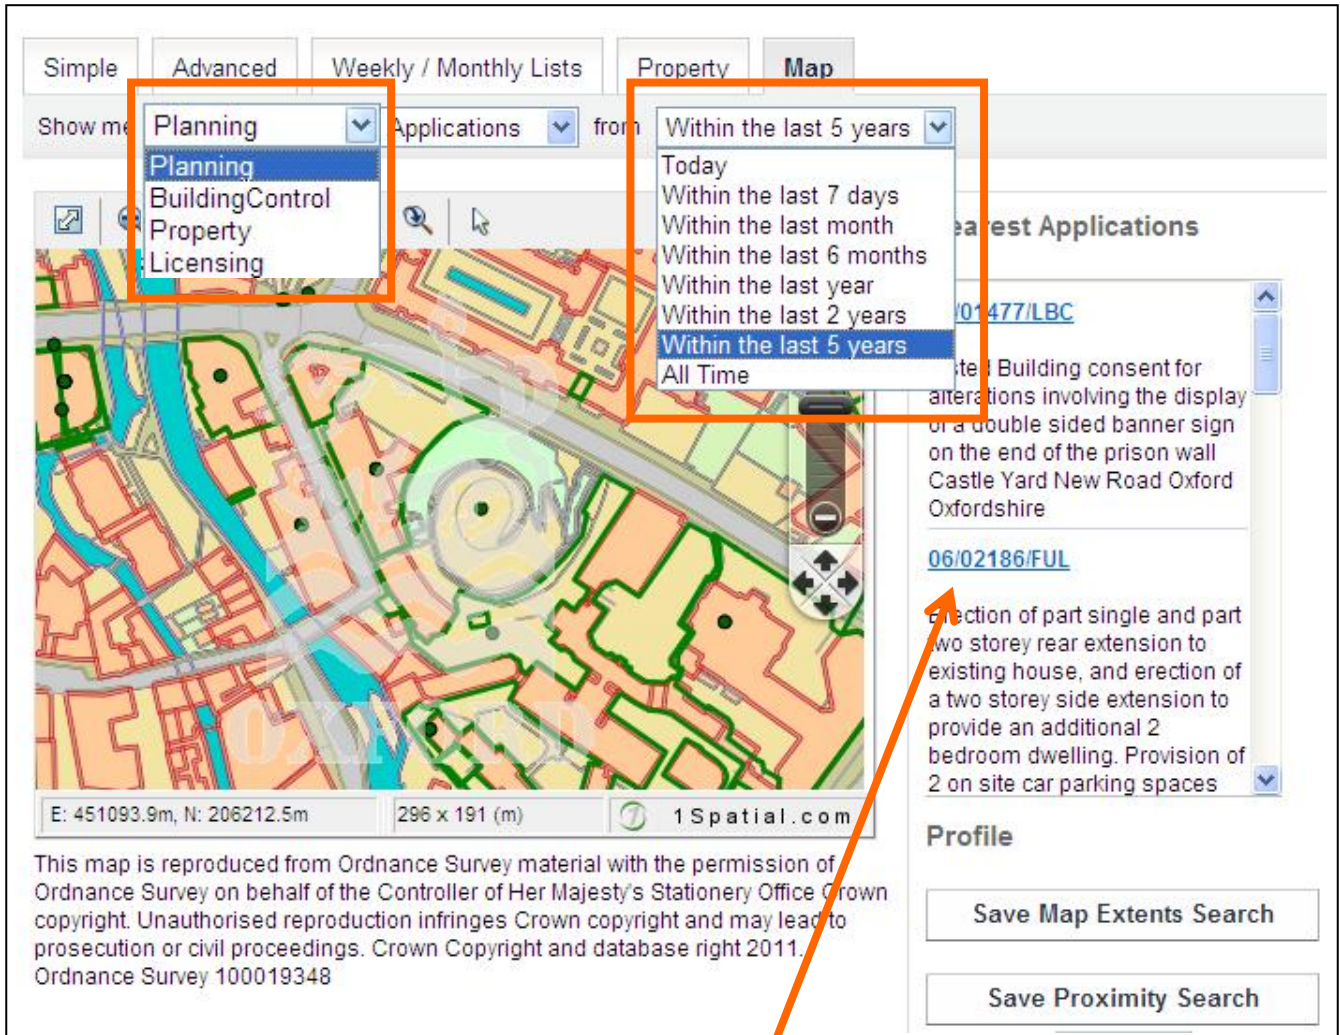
Simple Advanced Weekly / Monthly Lists Property Map

Show me Planning Applications from Within the last 5 years

Planning
BuildingControl
Property
Licensing

Today
Within the last 7 days
Within the last month
Within the last 6 months
Within the last year
Within the last 2 years
Within the last 5 years
All Time

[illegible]arest Applications

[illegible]/01477/LBC

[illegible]sted Building consent for alterations involving the display of a double sided banner sign on the end of the prison wall Castle Yard New Road Oxford Oxfordshire

06/02186/FUL

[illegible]ection of part single and part two storey rear extension to existing house, and erection of a two storey side extension to provide an additional 2 bedroom dwelling. Provision of 2 on site car parking spaces

E: 451093.9m, N: 206212.5m 296 x 191 (m) 1Spatial.com

This map is reproduced from Ordnance Survey material with the permission of Ordnance Survey on behalf of the Controller of Her Majesty's Stationery Office Crown copyright. Unauthorised reproduction infringes Crown copyright and may lead to prosecution or civil proceedings. Crown Copyright and database right 2011. Ordnance Survey 100019348

Profile

Save Map Extents Search

Save Proximity Search